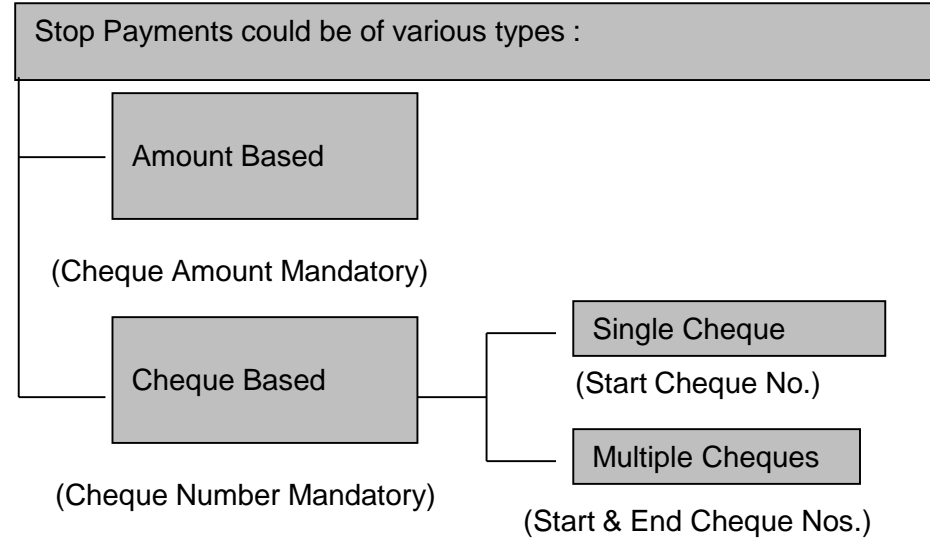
Stop Payments could be of various types :

Amount Based

(Cheque Amount Mandatory)

Cheque Based

(Cheque Number Mandatory)

Single Cheque

(Start Cheque No.)

Multiple Cheques

(Start & End Cheque Nos.)